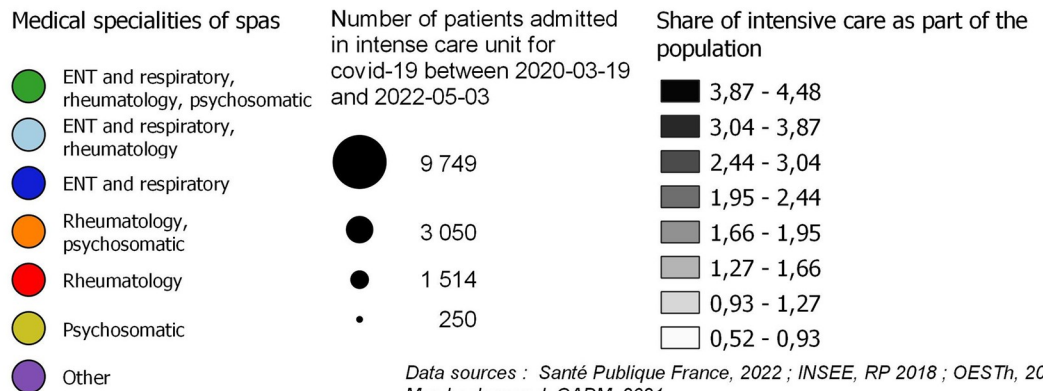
Medical specialities of spas

ENT and respiratory, rheumatology, psychosomatic

ENT and respiratory, rheumatology

ENT and respiratory

Rheumatology, psychosomatic

Rheumatology

Psychosomatic

Other

Number of patients admitted in intense care unit for covid-19 between 2020-03-19 and 2022-05-03

9 749

3 050

1 514

250

Share of intensive care as part of the population

3,87 - 4,48

3,04 - 3,87

2,44 - 3,04

1,95 - 2,44

1,66 - 1,95

1,27 - 1,66

0,93 - 1,27

0,52 - 0,93

Data sources : Santé Publique France, 2022 ; INSEE, RP 2018 ; OESTh, 20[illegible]

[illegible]